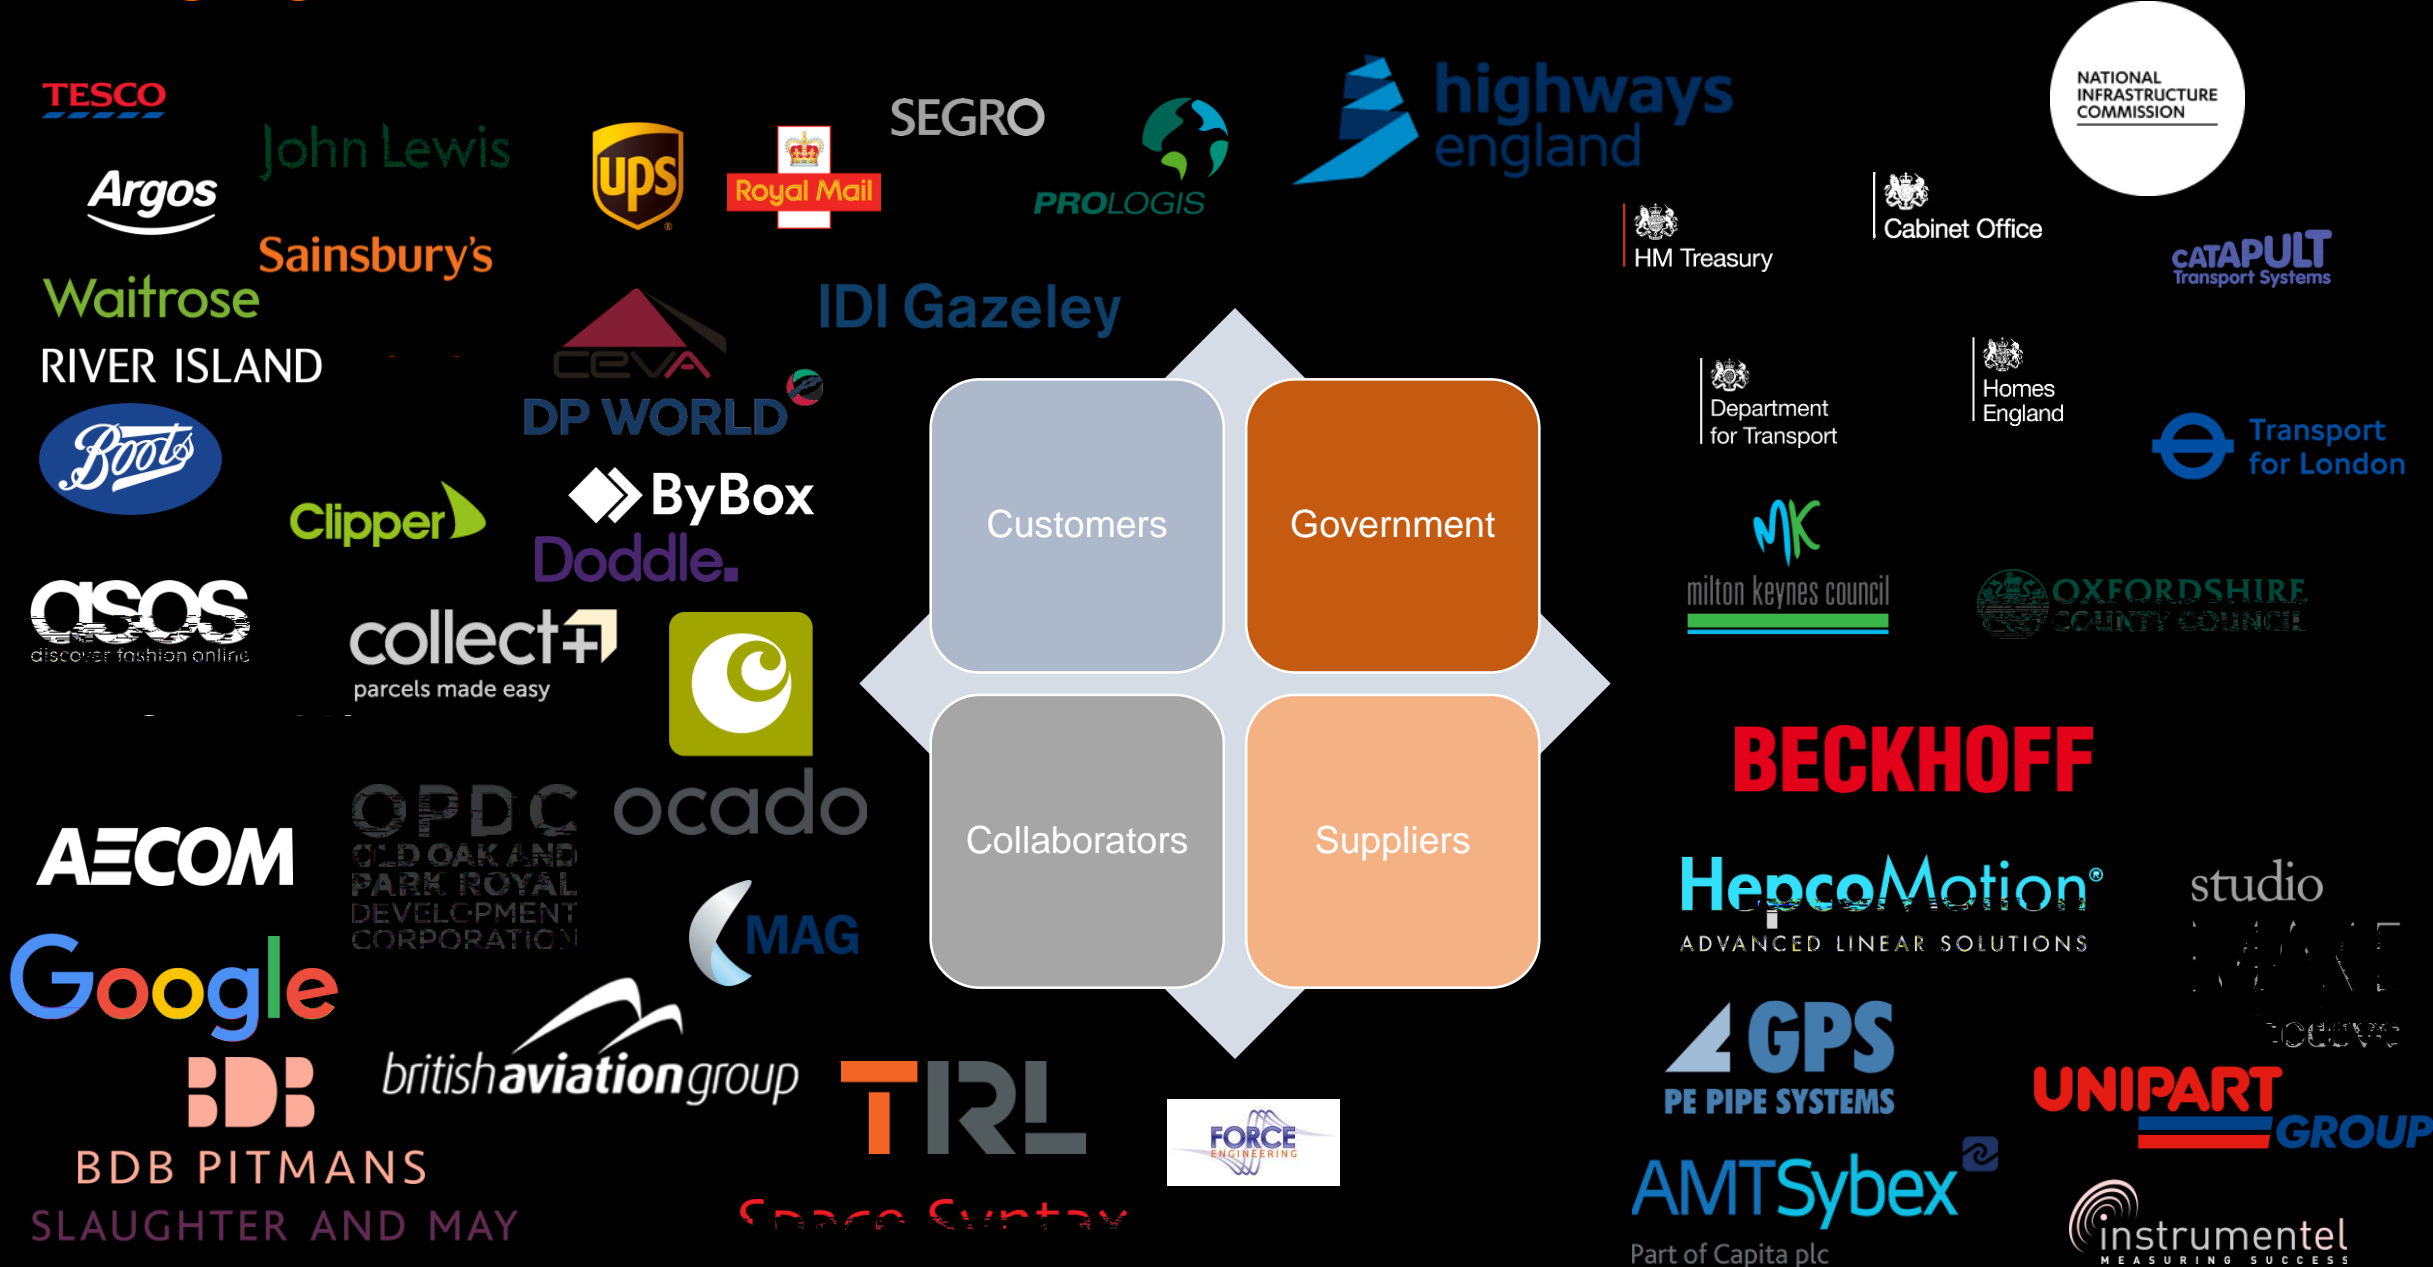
TESCO
John Lewis
Argos
ups
Royal Mail
SEGRO
PROLOGIS
highways england
NATIONAL INFRASTRUCTURE COMMISSION
HM Treasury
Cabinet Office
CATAPULT Transport Systems
Sainsbury's
Waitrose
RIVER ISLAND
CEVA
IDI Gazeley
DP WORLD
Boots
Department for Transport
Homes England
Transport for London
Clipper
ByBox
Doddle.
Customers
Government
MK milton keynes council
OXFORDSHIRE COUNTY COUNCIL
asos discover fashion online
collect+ parcels made easy
BECKHOFF
AECOM
OPDC OLD OAK AND PARK ROYAL DEVELOPMENT CORPORATION
ocado
Collaborators
Suppliers
HepcoMotion® ADVANCED LINEAR SOLUTIONS
studio
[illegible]
MAG
Google
GPS PE PIPE SYSTEMS
UNIPART GROUP
BDB
britishaviationgroup
TRL
FORCE ENGINEERING
BDB PITMANS
SLAUGHTER AND MAY
Space Syntax
AMTSybex Part of Capita plc
instrumentel MEASURING SUCCESS